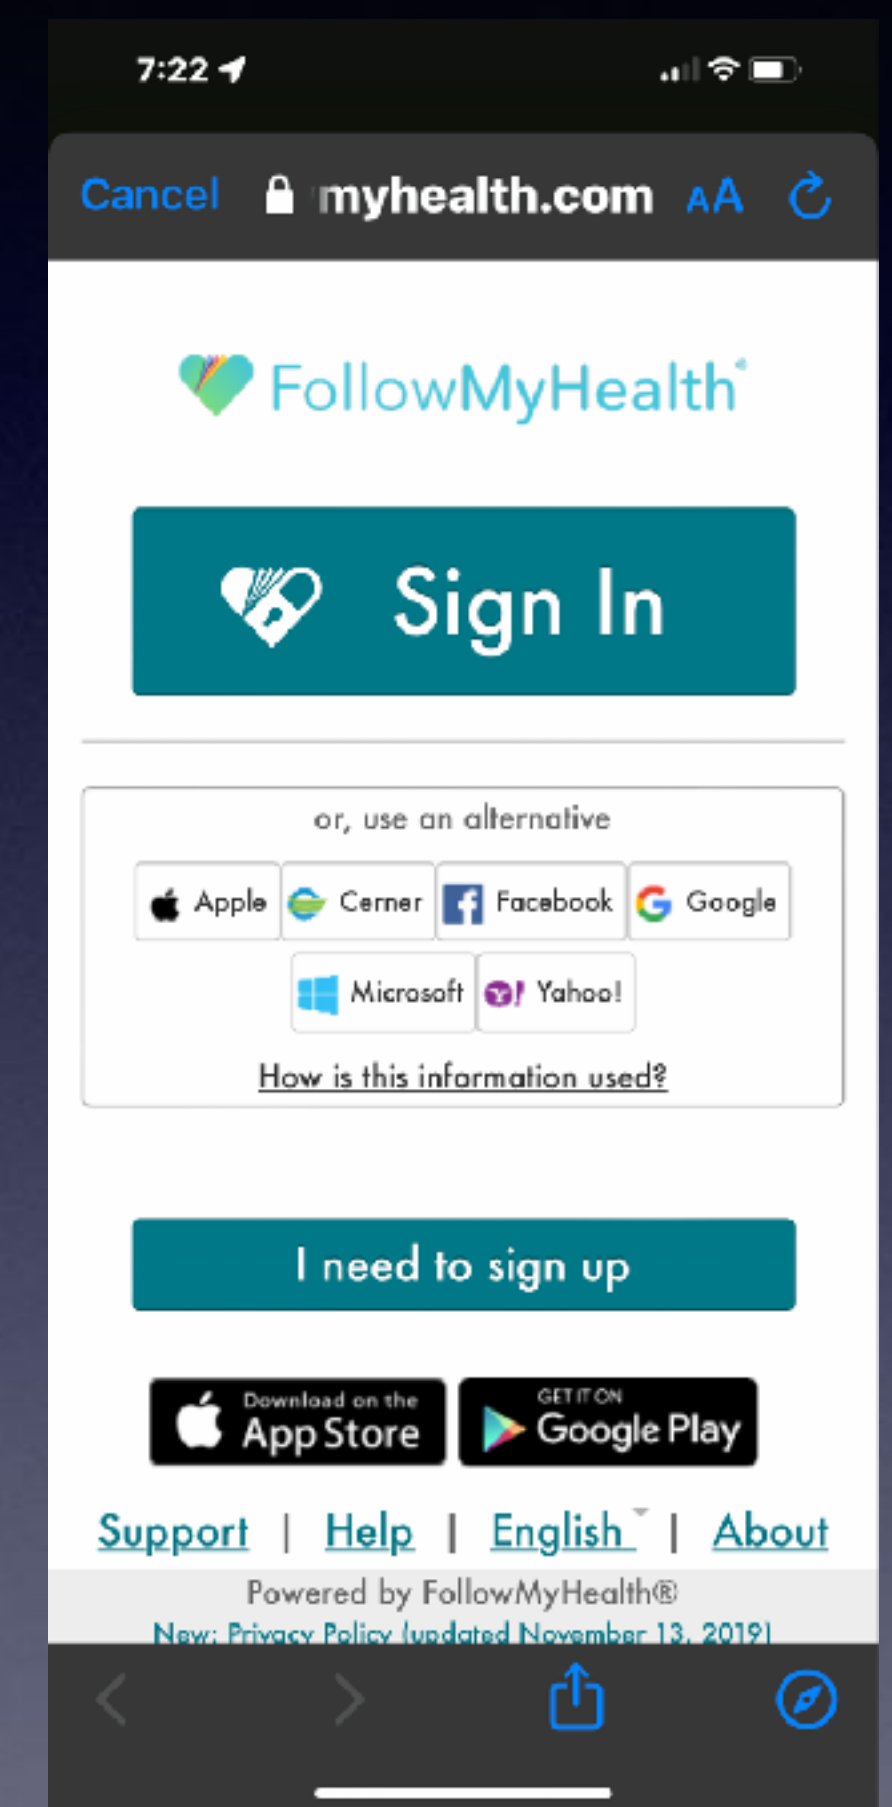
7:22

Cancel myhealth.com AA

FollowMyHealth®

Sign In

or, use an alternative

Apple Cerner Facebook Google

Microsoft Yahoo!

How is this information used?

I need to sign up

Download on the App Store

GET IT ON Google Play

Support | Help | English | About

Powered by FollowMyHealth®

New: Privacy Policy (updated November 13, 2019)